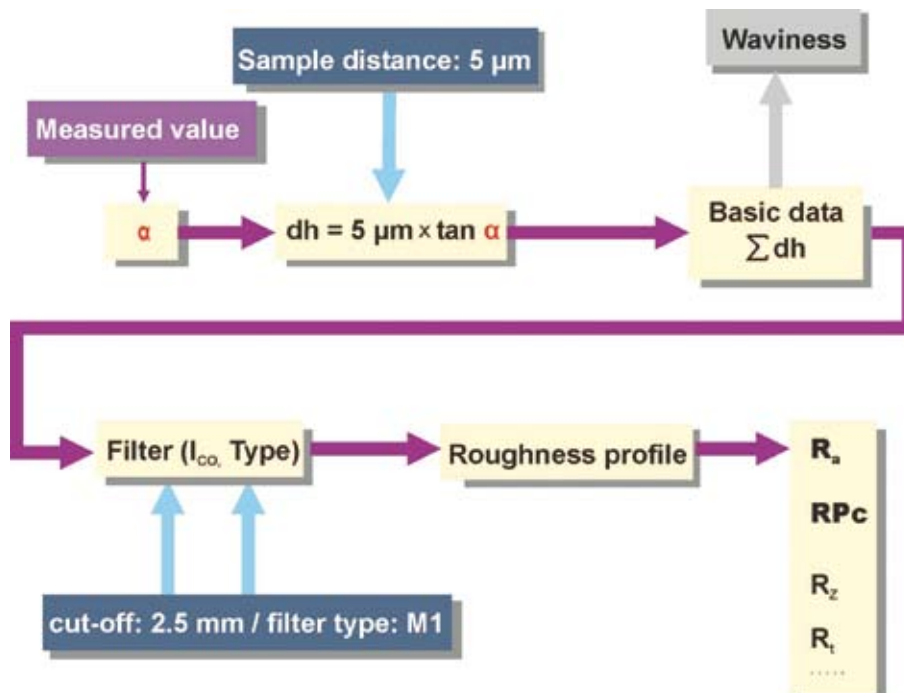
Sample distance: 5 µm

Waviness

Measured value

α

dh = 5 µm × tan α

Basic data
$\sum$dh

Filter ($I_{CO,}$ Type)

Roughness profile

$R_a$

RPc

$R_z$

$R_t$

......

cut-off: 2.5 mm / filter type: M1